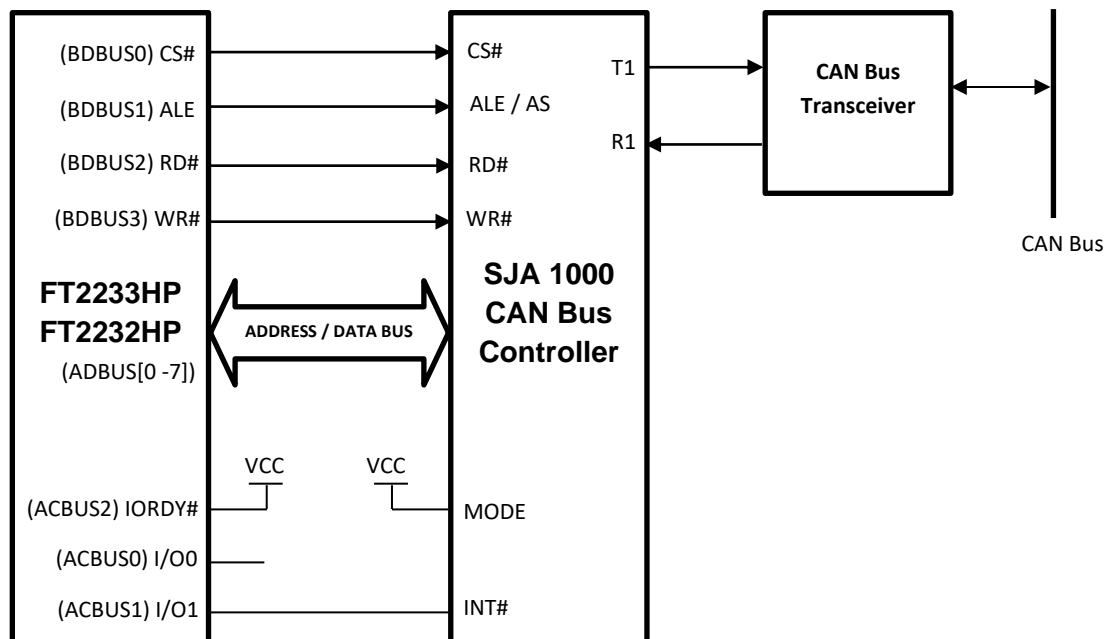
(BDBUS0) CS#
(BDBUS1) ALE
(BDBUS2) RD#
(BDBUS3) WR#

FT2233HP
FT2232HP
(ADBUS[0 -7])

ADDRESS / DATA BUS

VCC
VCC

(ACBUS2) IORDY#
(ACBUS0) I/O0
(ACBUS1) I/O1

CS#
ALE / AS
RD#
WR#

SJA 1000
CAN Bus
Controller

MODE
INT#

T1
R1

CAN Bus
Transceiver

CAN Bus